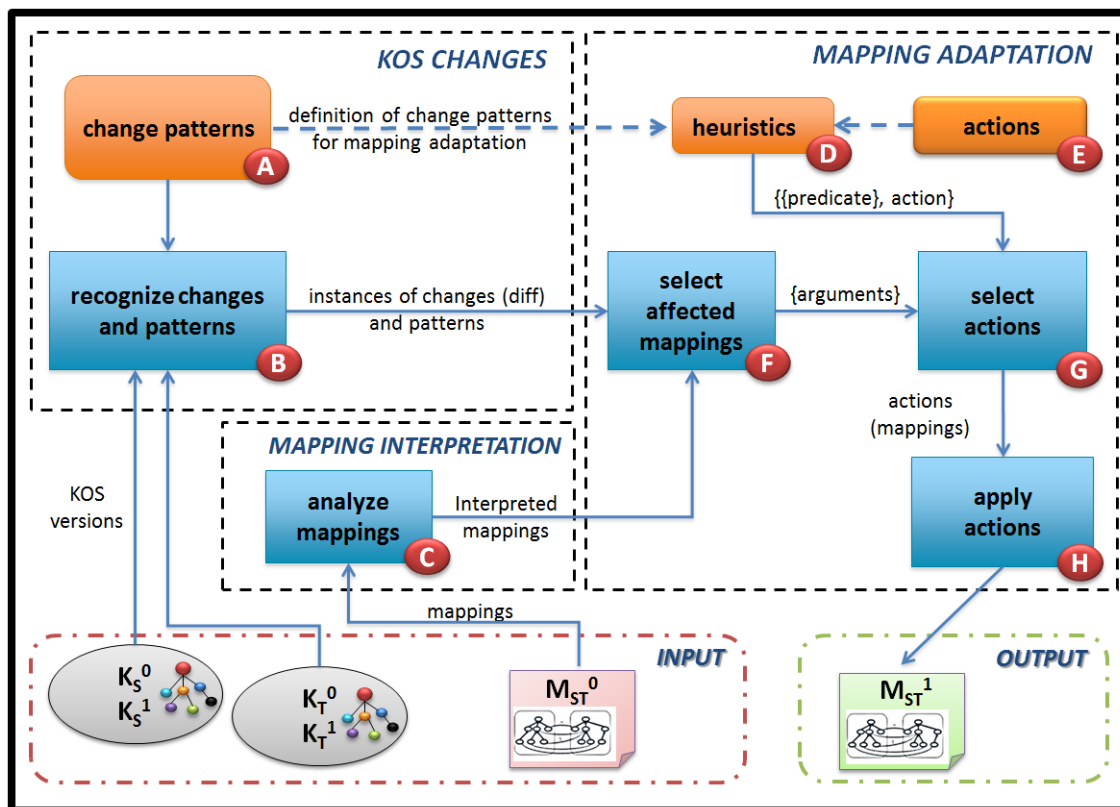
KOS CHANGES

MAPPING ADAPTATION

change patterns A

definition of change patterns for mapping adaptation

heuristics D

actions E

{{predicate}, action}

recognize changes and patterns B

instances of changes (diff) and patterns

select affected mappings F

{arguments}

select actions G

actions (mappings)

MAPPING INTERPRETATION

KOS versions

analyze mappings C

Interpreted mappings

apply actions H

mappings

INPUT

OUTPUT

$K_S^0$ $K_S^1$

$K_T^0$ $K_T^1$

$M_{ST}^0$

$M_{ST}^1$